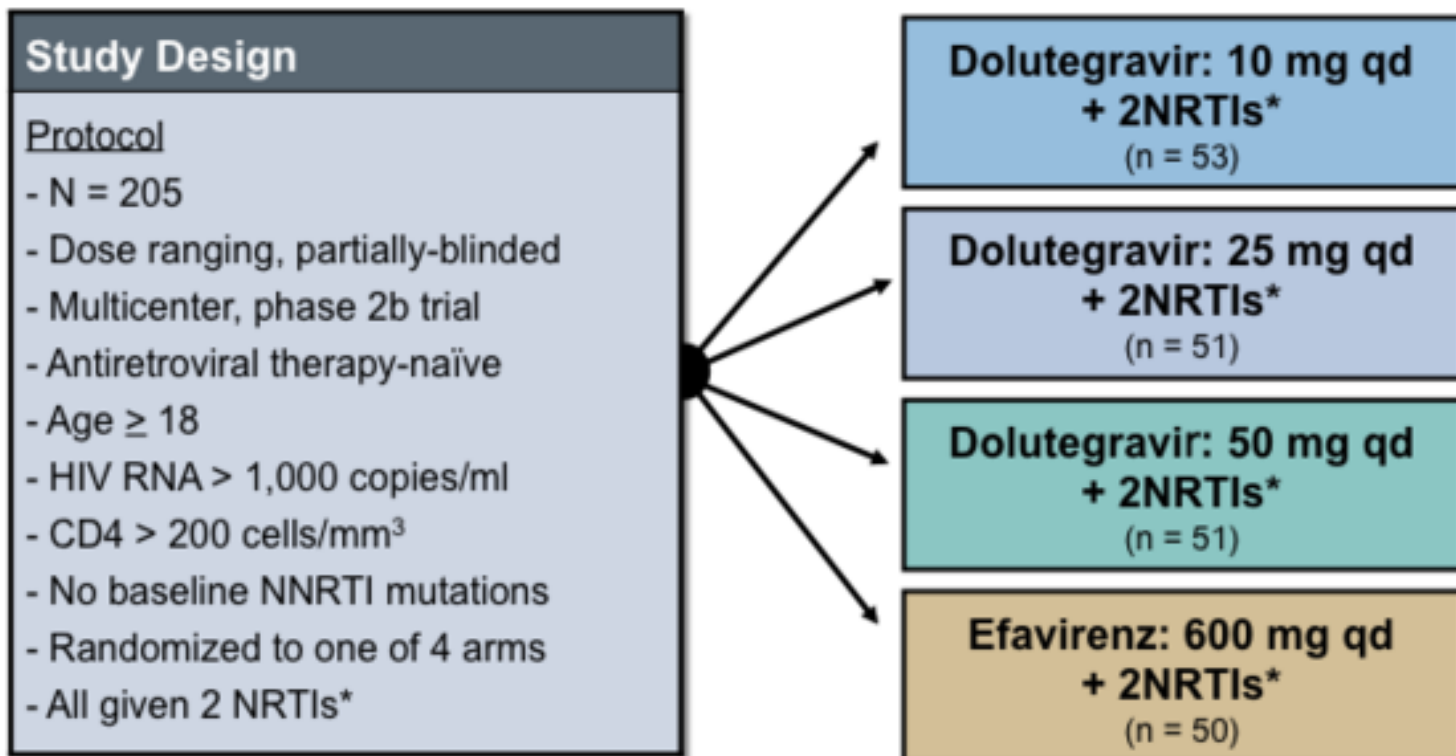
Study Design

Protocol

- N = 205
- Dose ranging, partially-blinded
- Multicenter, phase 2b trial
- Antiretroviral therapy-naïve
- Age $\geq$ 18
- HIV RNA > 1,000 copies/ml
- CD4 > 200 cells/mm$^3$
- No baseline NNRTI mutations
- Randomized to one of 4 arms
- All given 2 NRTIs*

Dolutegravir: 10 mg qd + 2NRTIs* (n = 53)

Dolutegravir: 25 mg qd + 2NRTIs* (n = 51)

Dolutegravir: 50 mg qd + 2NRTIs* (n = 51)

Efavirenz: 600 mg qd + 2NRTIs* (n = 50)